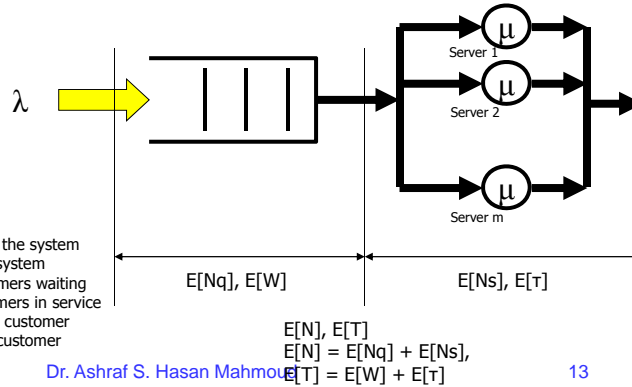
$\lambda$

$\mu$

Server 1

$\mu$

Server 2

$\mu$

Server m

the system

system

mers waiting

mers in service

customer

customer

E[Nq], E[W]

E[Ns], E[τ]

E[N], E[T]

E[N] = E[Nq] + E[Ns],

E[T] = E[W] + E[τ]

Dr. Ashraf S. Hasan Mahmoud

13